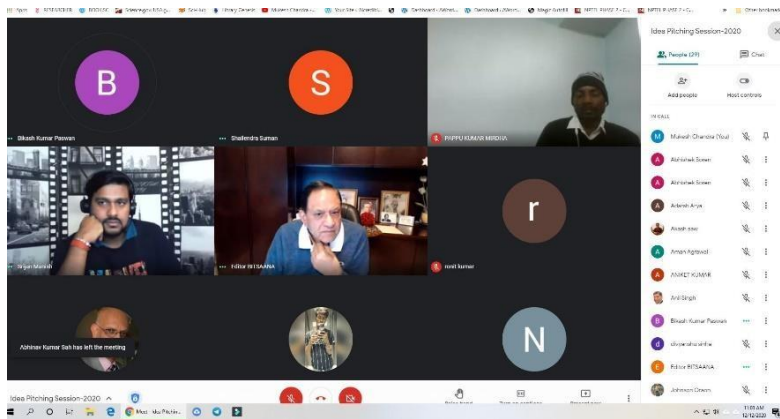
B
Bikesh Kumar Paswan

S
Shailendra Suman

PAPPU KUMAR MISHRA

Srijan Mandal

Editor BITSAANA

r
rohit kumar

Abhinav Kumar Sah has left the meeting

N

Idea Pitching Session-2020

Idea Pitching Session-2020

People (29)
Chat

Add people
Host controls

IN CALL

Mukesh Chandra (You)
Abhishek Suman
Abhishek Suman
Adarsh Arya
Akash sao
Aman Agrawal
ANIKET KUMAR
Anil Singh
Bikesh Kumar Paswan
divyanshu sinha
Editor BITSAANA
Johnson Oraon

Other bookmarks

11:03 AM
12/12/2020